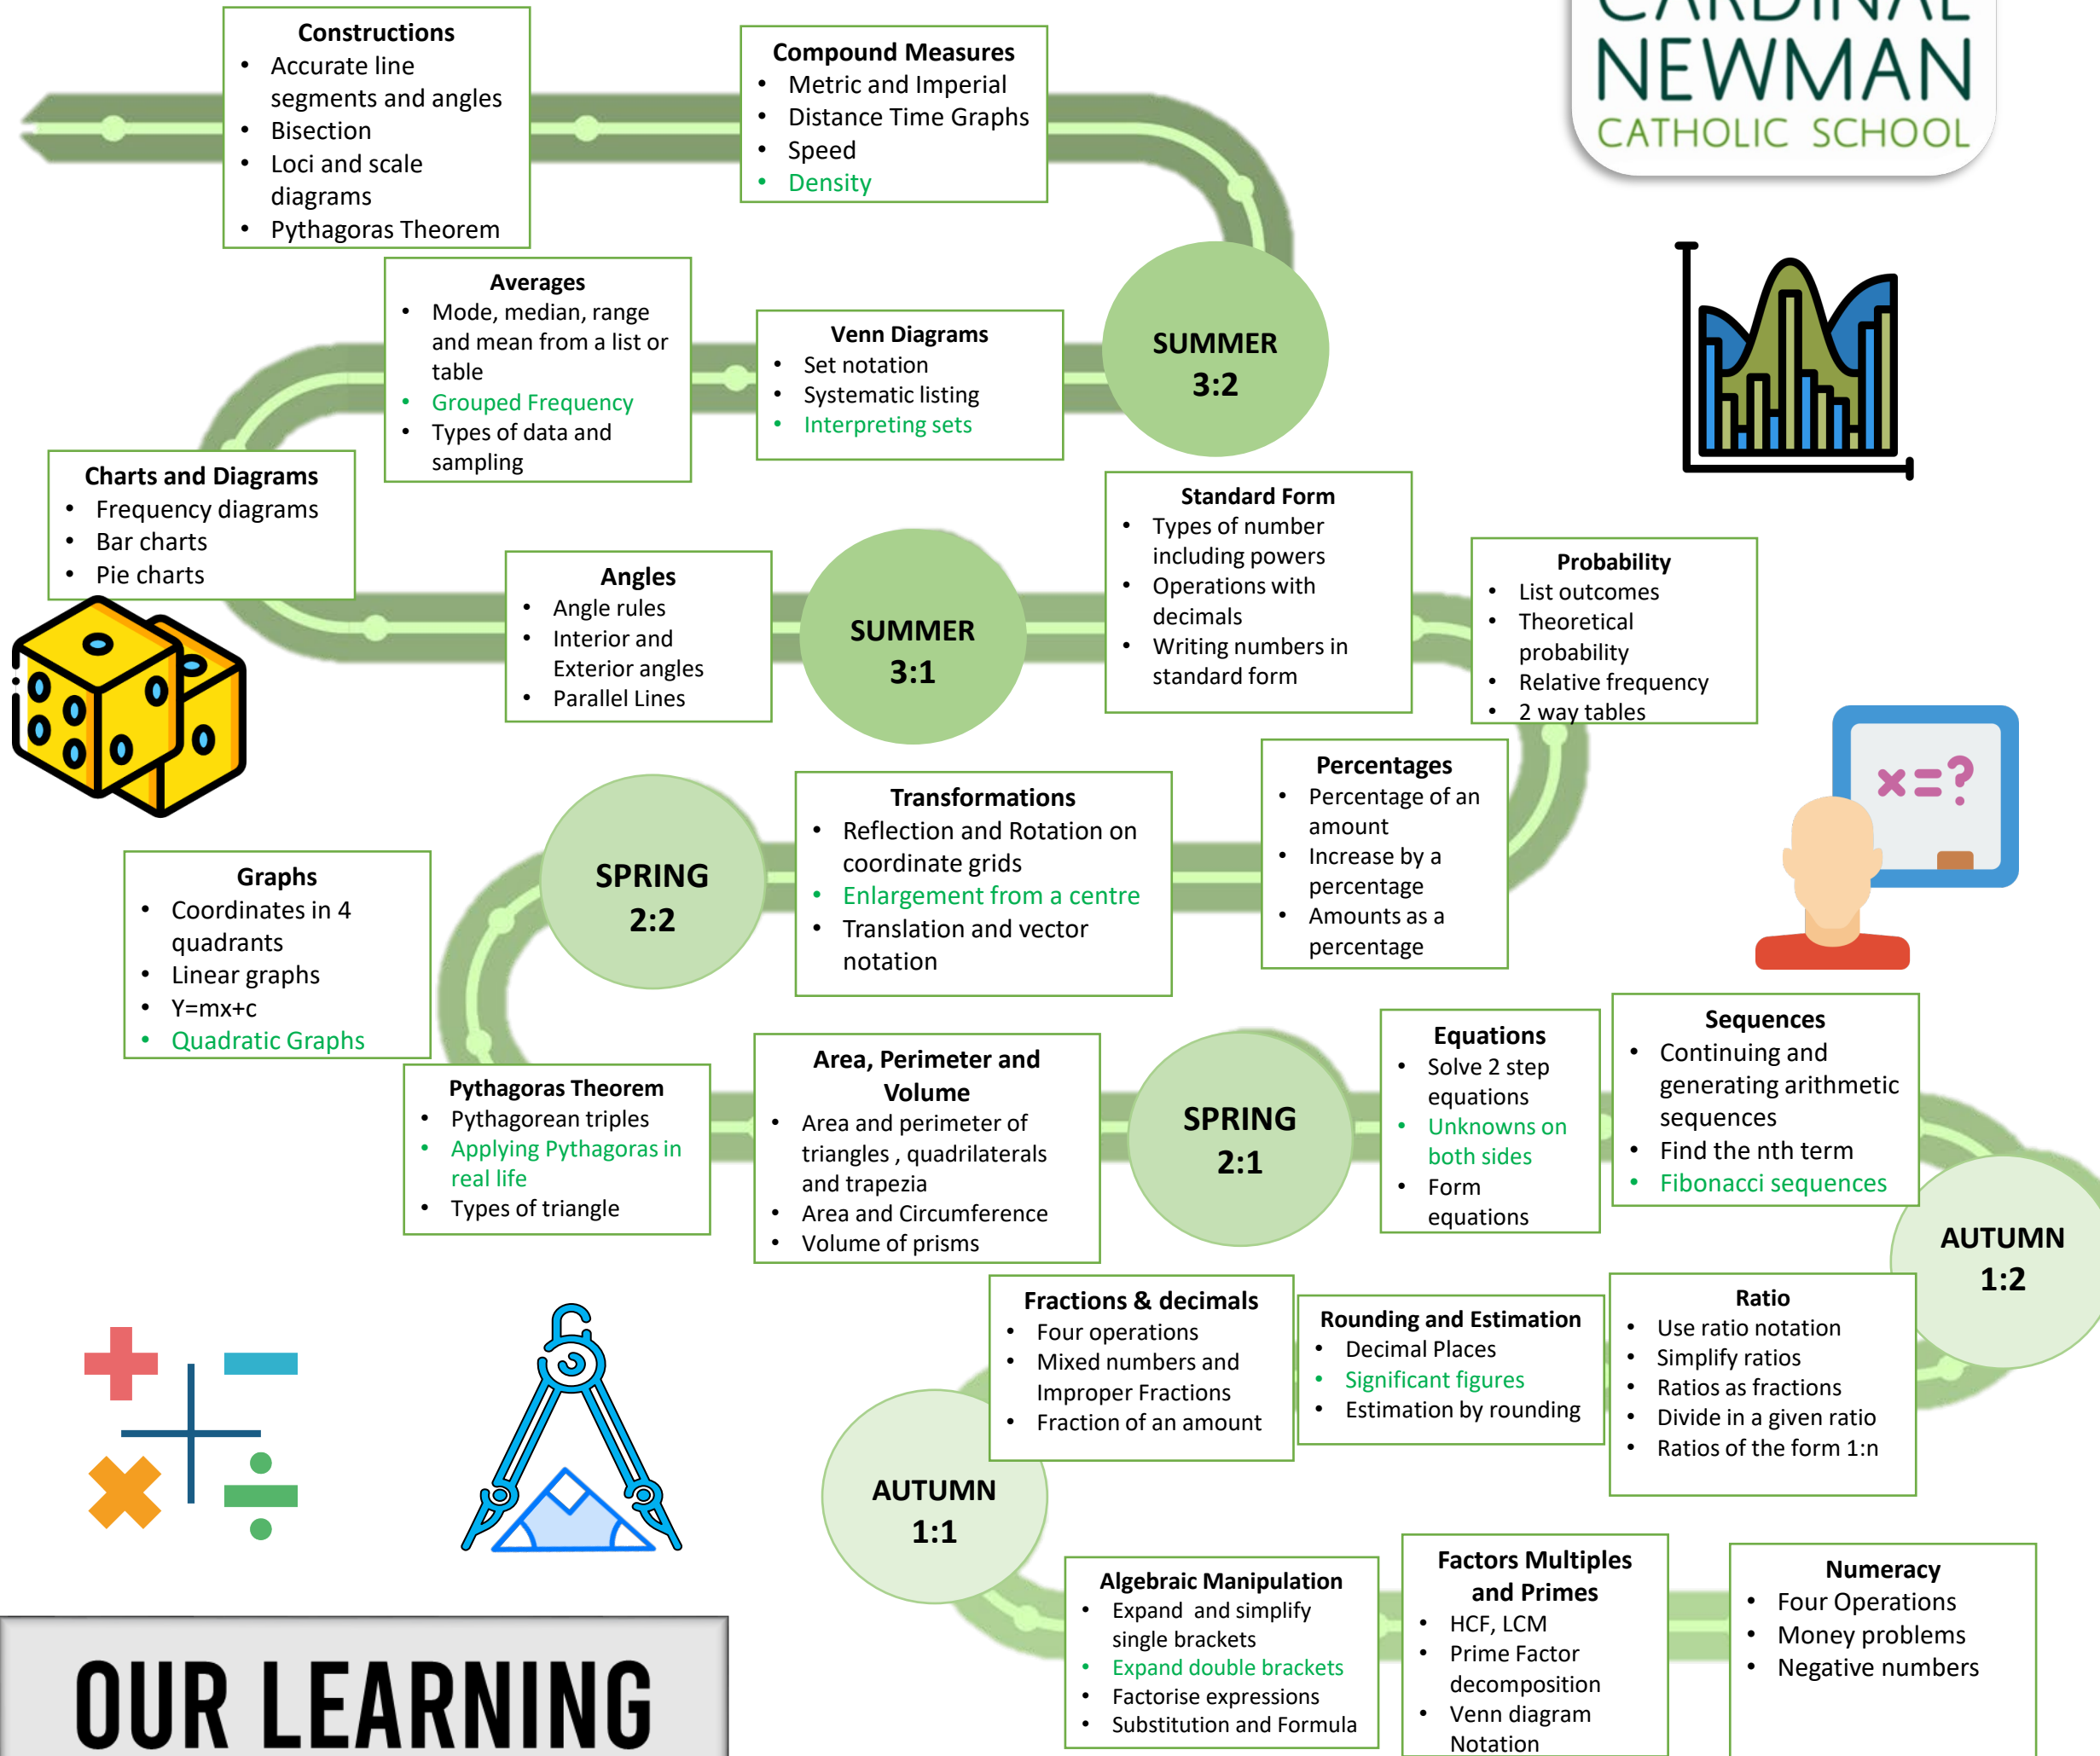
Constructions
- Accurate line segments and angles
- Bisection
- Loci and scale diagrams
- Pythagoras Theorem

Compound Measures
- Metric and Imperial
- Distance Time Graphs
- Speed
- Density

CARDINAL NEWMAN CATHOLIC SCHOOL

Averages
- Mode, median, range and mean from a list or table
- Grouped Frequency
- Types of data and sampling

Venn Diagrams
- Set notation
- Systematic listing
- Interpreting sets

SUMMER 3:2

Charts and Diagrams
- Frequency diagrams
- Bar charts
- Pie charts

Angles
- Angle rules
- Interior and Exterior angles
- Parallel Lines

SUMMER 3:1

Standard Form
- Types of number including powers
- Operations with decimals
- Writing numbers in standard form

Probability
- List outcomes
- Theoretical probability
- Relative frequency
- 2 way tables

$x=?$

SPRING 2:2

Transformations
- Reflection and Rotation on coordinate grids
- Enlargement from a centre
- Translation and vector notation

Percentages
- Percentage of an amount
- Increase by a percentage
- Amounts as a percentage

Graphs
- Coordinates in 4 quadrants
- Linear graphs
- Y=mx+c
- Quadratic Graphs

Pythagoras Theorem
- Pythagorean triples
- Applying Pythagoras in real life
- Types of triangle

Area, Perimeter and Volume
- Area and perimeter of triangles , quadrilaterals and trapezia
- Area and Circumference
- Volume of prisms

SPRING 2:1

Equations
- Solve 2 step equations
- Unknowns on both sides
- Form equations

Sequences
- Continuing and generating arithmetic sequences
- Find the nth term
- Fibonacci sequences

AUTUMN 1:2

Fractions & decimals
- Four operations
- Mixed numbers and Improper Fractions
- Fraction of an amount

Rounding and Estimation
- Decimal Places
- Significant figures
- Estimation by rounding

Ratio
- Use ratio notation
- Simplify ratios
- Ratios as fractions
- Divide in a given ratio
- Ratios of the form 1:n

AUTUMN 1:1

Algebraic Manipulation
- Expand and simplify single brackets
- Expand double brackets
- Factorise expressions
- Substitution and Formula

Factors Multiples and Primes
- HCF, LCM
- Prime Factor decomposition
- Venn diagram Notation

Numeracy
- Four Operations
- Money problems
- Negative numbers

OUR LEARNING